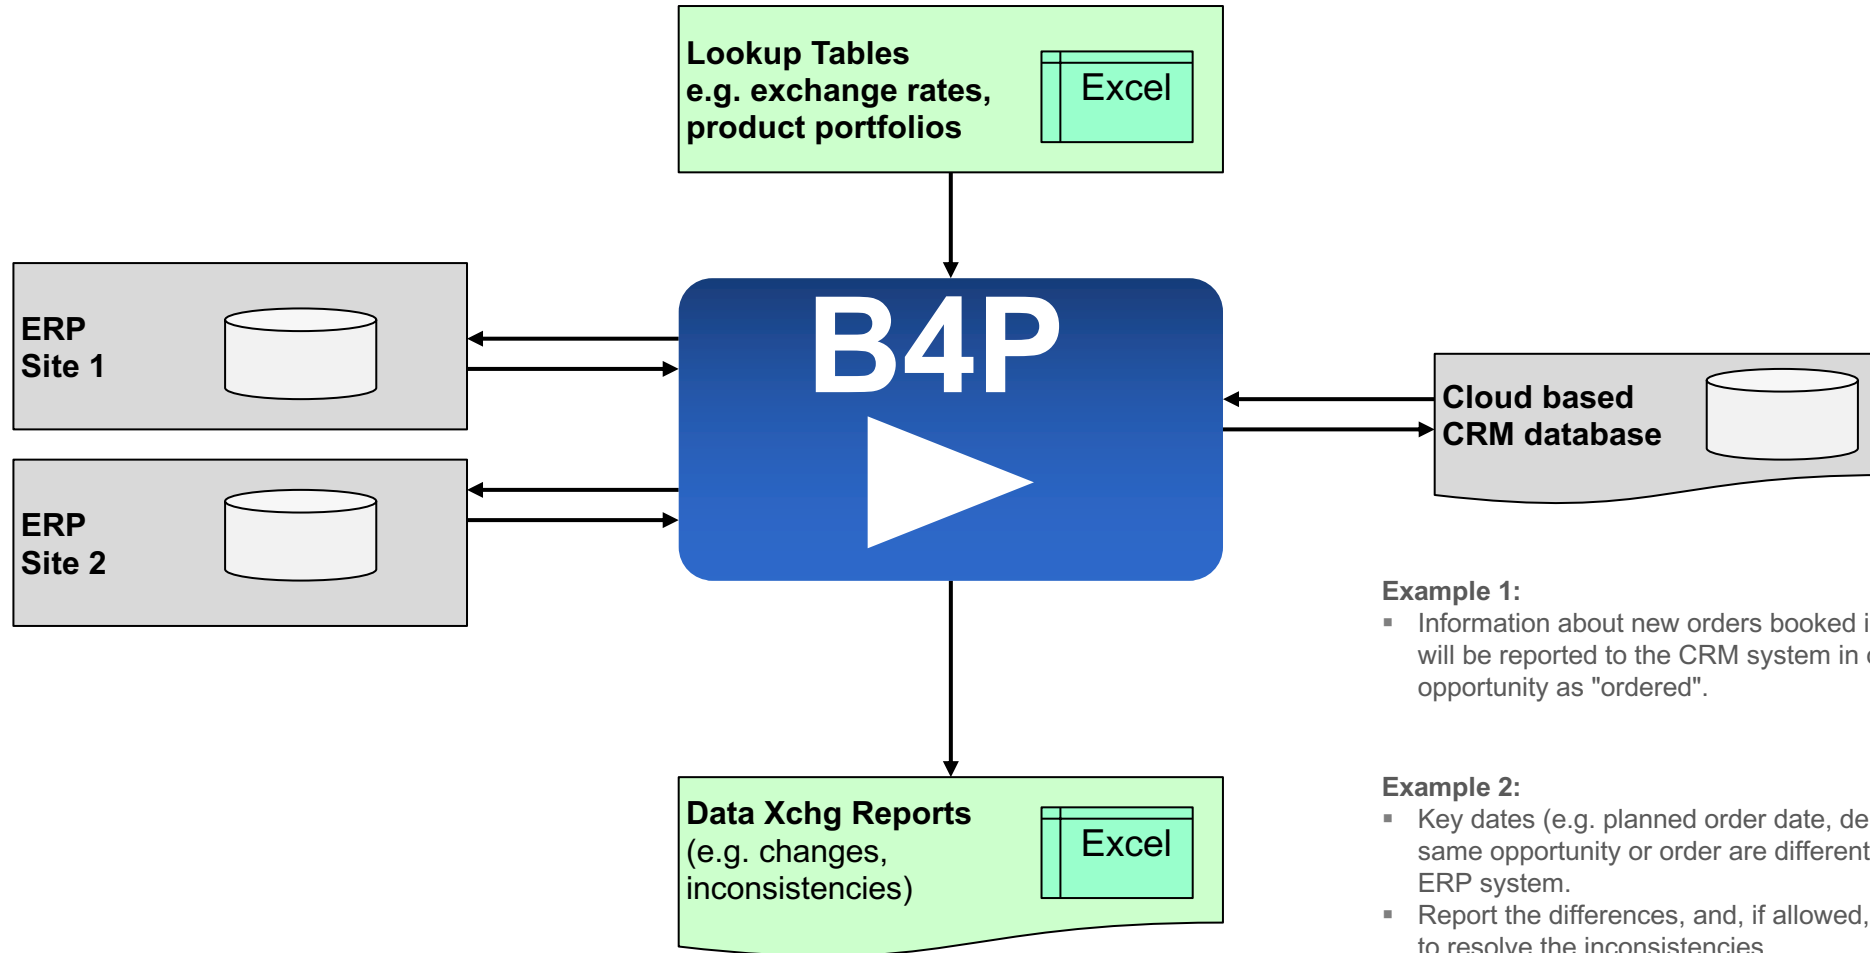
Lookup Tables
e.g. exchange rates, product portfolios

Excel

ERP
Site 1

ERP
Site 2

B4P

Cloud based
CRM database

Example 1:
▪ Information about new orders booked i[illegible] will be reported to the CRM system in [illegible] opportunity as "ordered".

Example 2:
▪ Key dates (e.g. planned order date, de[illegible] same opportunity or order are different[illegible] ERP system.
▪ Report the differences, and, if allowed, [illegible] to resolve the inconsistencies

Data Xchg Reports
(e.g. changes, inconsistencies)

Excel